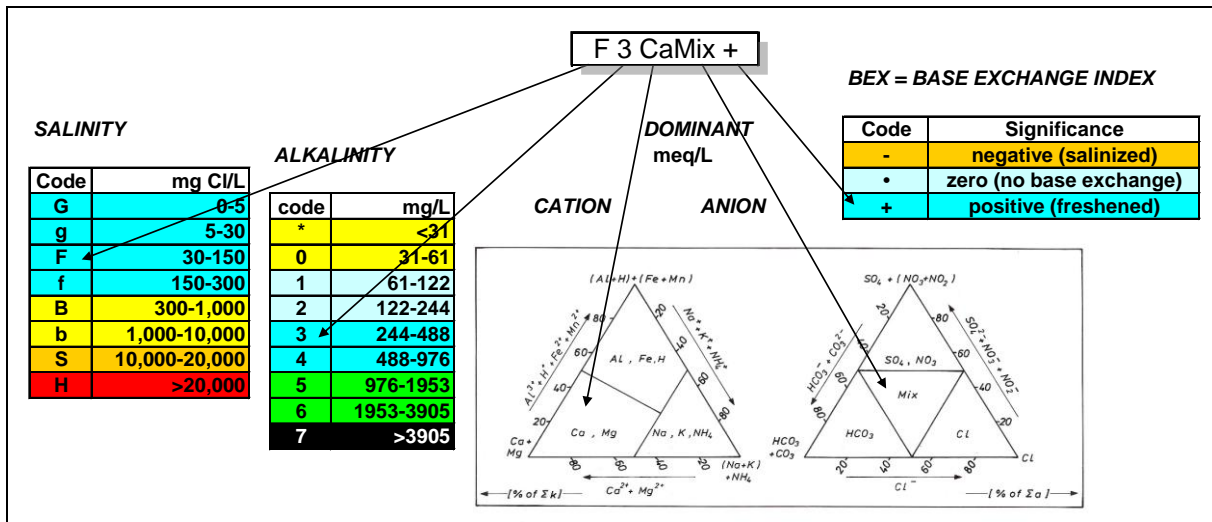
F 3 CaMix +

BEX = BASE EXCHANGE INDEX

| Code | Significance |
|---|---|
| - | negative (salinized) |
| • | zero (no base exchange) |
| + | positive (freshened) |

SALINITY

| Code | mg Cl/L |
|---|---|
| G | 0-5 |
| g | 5-30 |
| F | 30-150 |
| f | 150-300 |
| B | 300-1,000 |
| b | 1,000-10,000 |
| S | 10,000-20,000 |
| H | >20,000 |

ALKALINITY

| code | mg/L |
|---|---|
| * | <31 |
| 0 | 31-61 |
| 1 | 61-122 |
| 2 | 122-244 |
| 3 | 244-488 |
| 4 | 488-976 |
| 5 | 976-1953 |
| 6 | 1953-3905 |
| 7 | >3905 |

DOMINANT meq/L

CATION

ANION

$(Al+H)+(Fe+Mn)$ 80 20 60 40 40 60 20 80 $Al^{3+}+H^{+}+Fe^{2+}+Mn^{2+}$ $Na^{+}+K^{+}+NH_4^{+}$ Al, Fe, H Ca, Mg Na, K, NH$_4$ Ca+ Mg 80 60 40 (Na+K) +NH$_4$ $Ca^{2+}+Mg^{2+}$ [% of Σk]

$SO_4+(NO_3+NO_2)$ 20 80 40 60 60 40 80 20 $HCO_3^{-}+CO_3^{2-}$ $SO_4^{2-}+NO_3^{-}+NO_2^{-}$ SO$_4$, NO$_3$ Mix HCO$_3$ Cl HCO$_3$ +CO$_3$ 20 40 60 80 Cl $Cl^{-}$ [% of Σa]